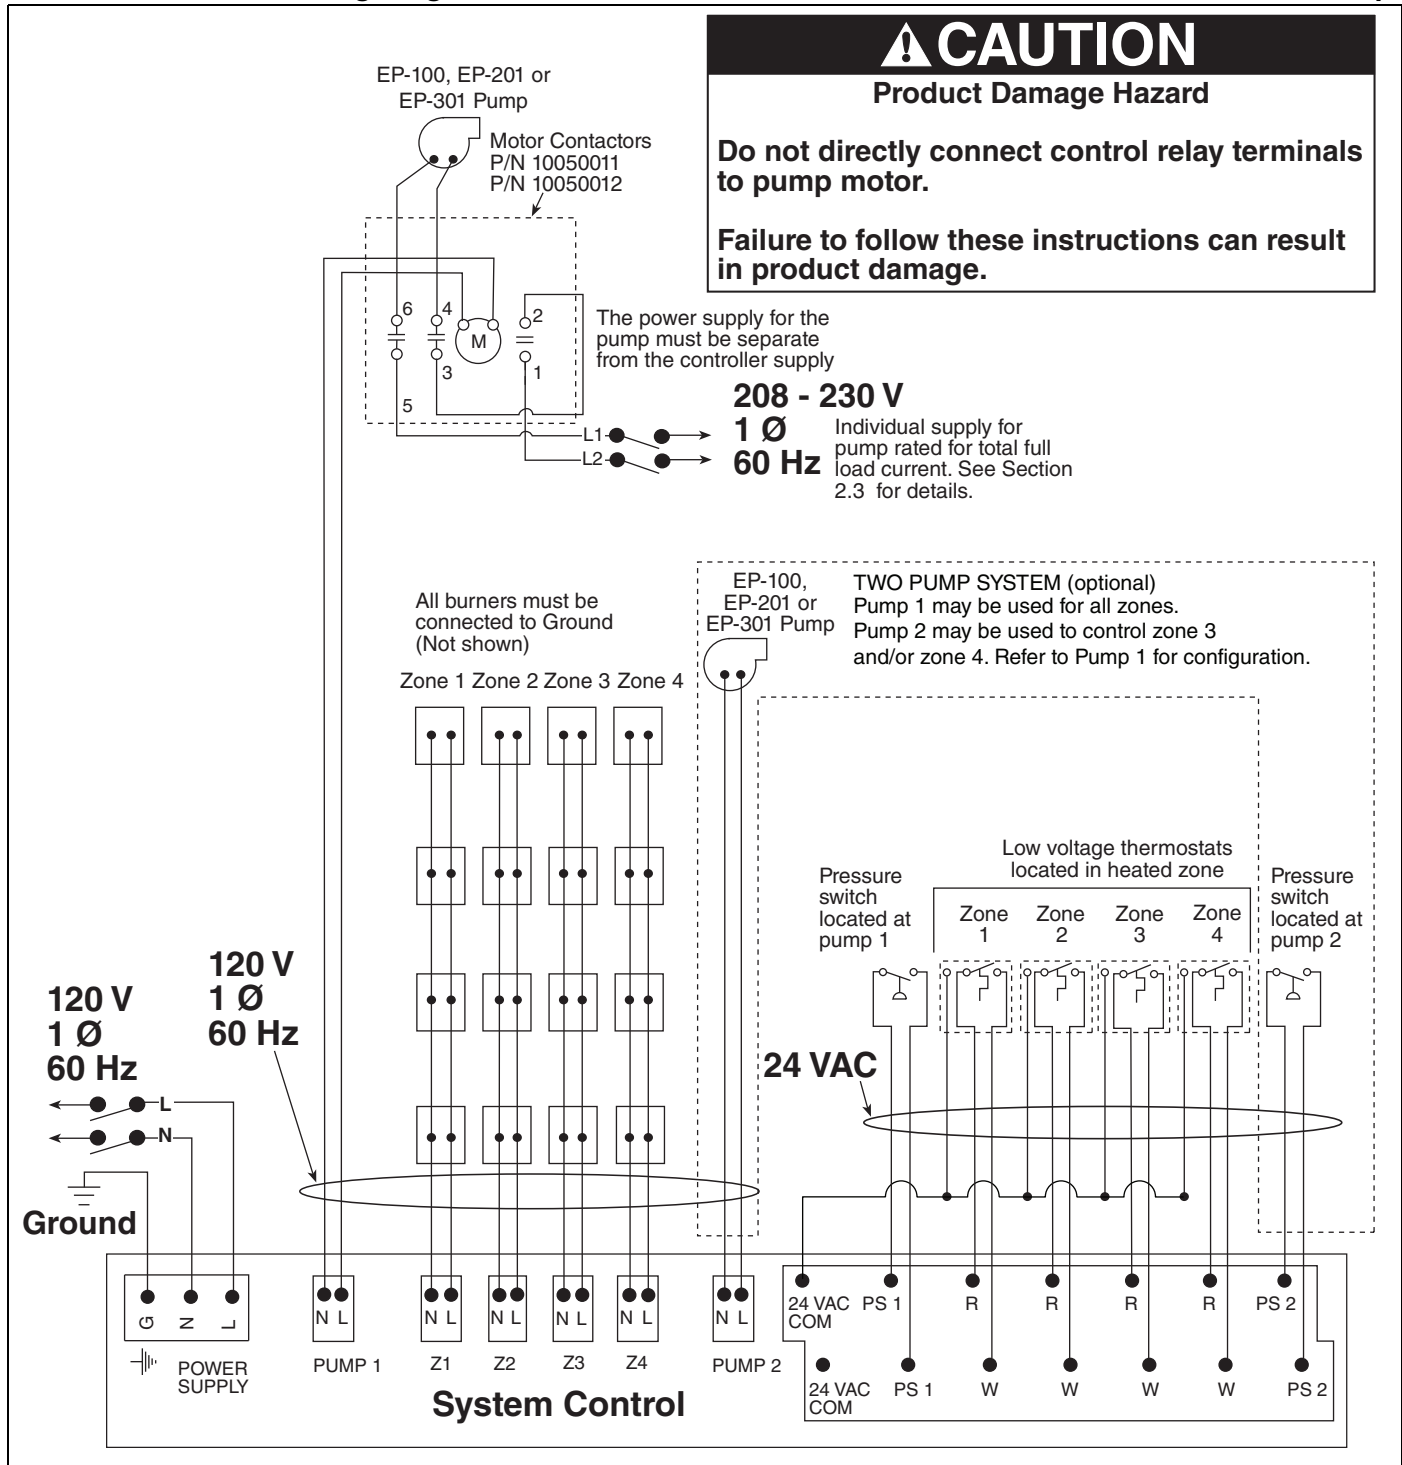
⚠CAUTION
Product Damage Hazard

Do not directly connect control relay terminals to pump motor.

Failure to follow these instructions can result in product damage.

EP-100, EP-201 or EP-301 Pump

Motor Contactors
P/N 10050011
P/N 10050012

6
4
M
2
3
1
5

The power supply for the pump must be separate from the controller supply

208 - 230 V
1 Ø
60 Hz

L1
L2

Individual supply for pump rated for total full load current. See Section 2.3 for details.

EP-100, EP-201 or EP-301 Pump

TWO PUMP SYSTEM (optional)
Pump 1 may be used for all zones.
Pump 2 may be used to control zone 3 and/or zone 4. Refer to Pump 1 for configuration.

All burners must be connected to Ground (Not shown)

Zone 1 Zone 2 Zone 3 Zone 4

Low voltage thermostats located in heated zone

Pressure switch located at pump 1

Zone 1
Zone 2
Zone 3
Zone 4

Pressure switch located at pump 2

120 V
1 Ø
60 Hz

120 V
1 Ø
60 Hz

24 VAC

L
N

Ground

G N L
POWER SUPPLY

N L
PUMP 1

N L
Z1

N L
Z2

N L
Z3

N L
Z4

N L
PUMP 2

24 VAC COM
PS 1
R
R
R
R
PS 2

24 VAC COM
PS 1
W
W
W
W
PS 2

System Control